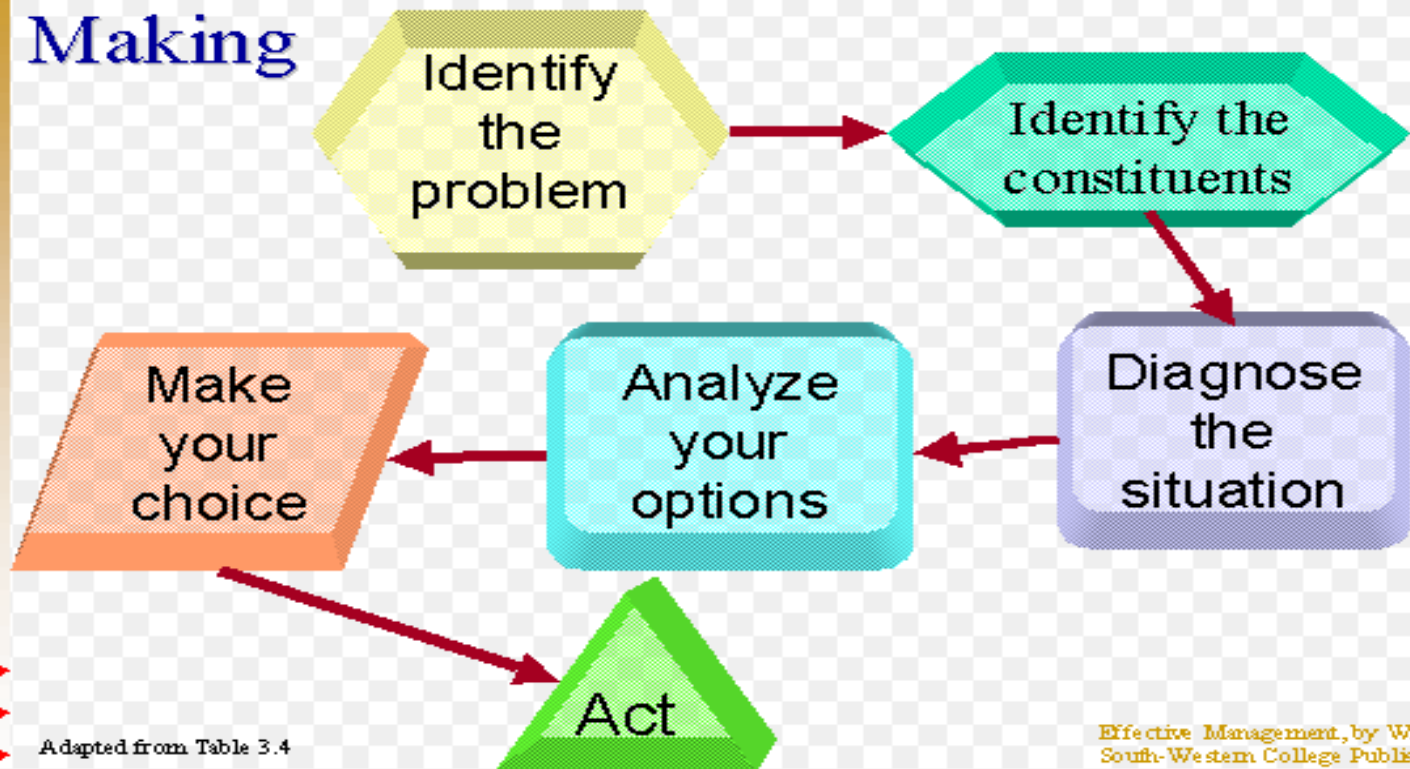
Making

Identify the problem

Identify the constituents

Diagnose the situation

Analyze your options

Make your choice

Act

Adapted from Table 3.4

Effective Management, by W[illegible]
South-Western College Publi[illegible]